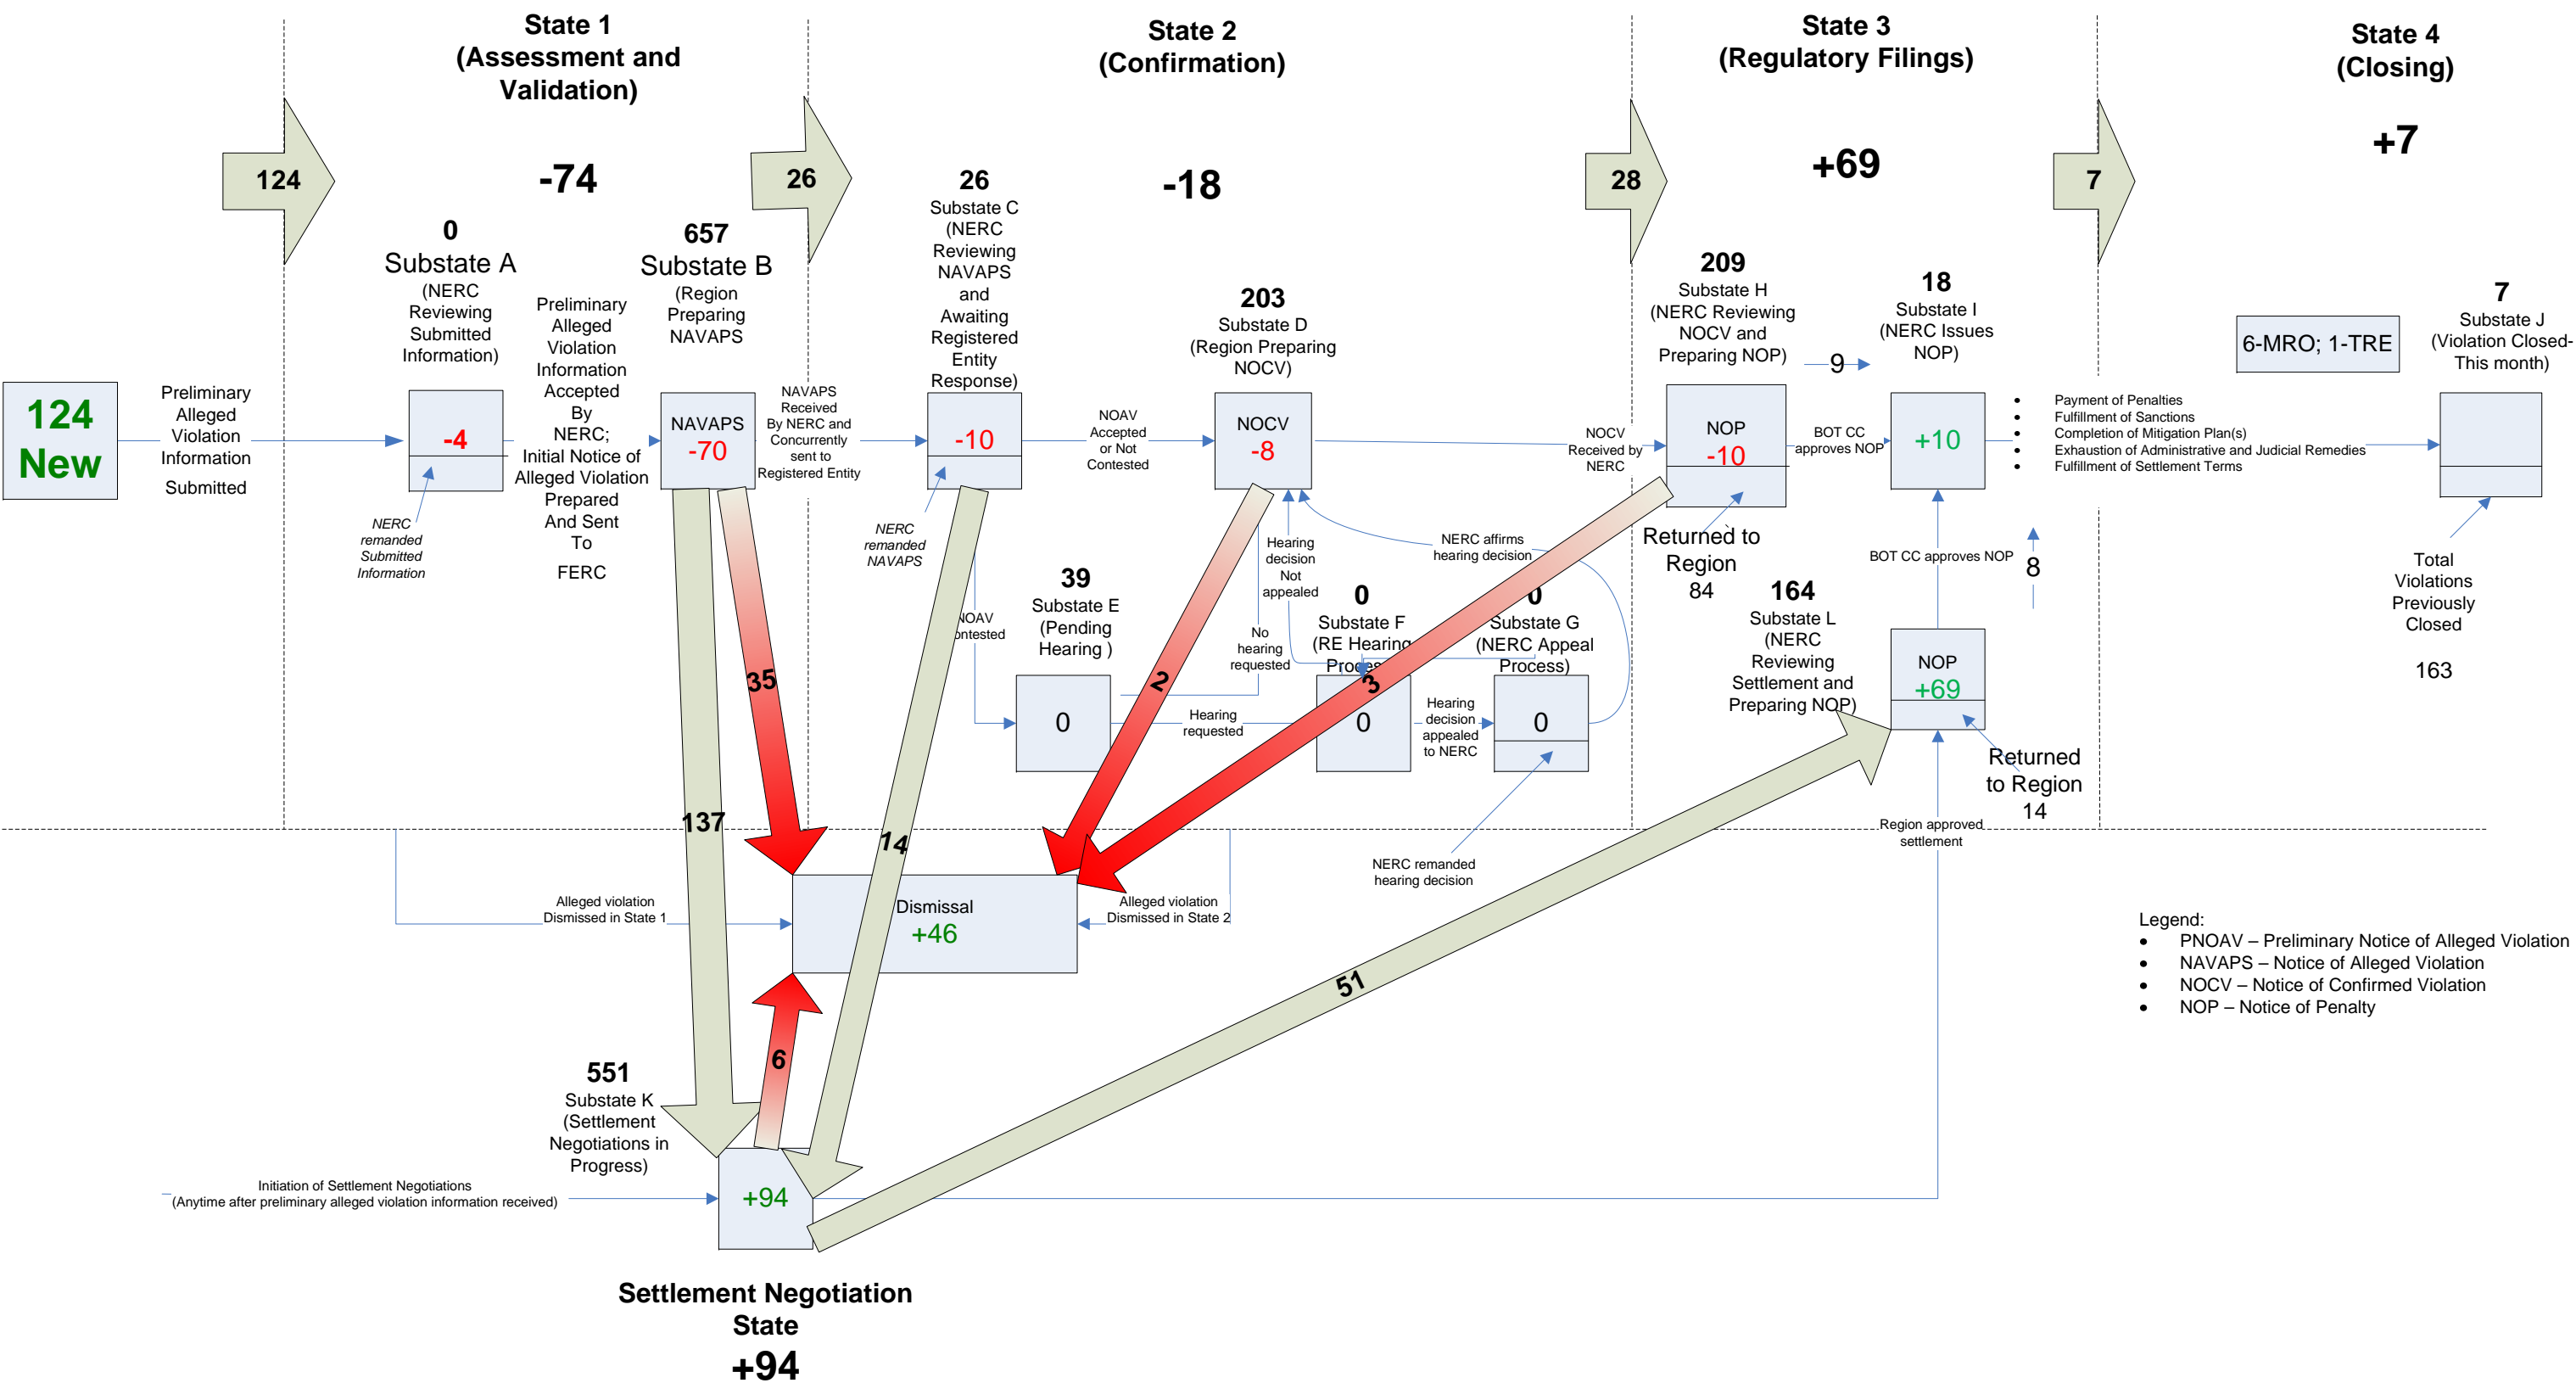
State 1
(Assessment and Validation)

State 2
(Confirmation)

State 3
(Regulatory Filings)

State 4
(Closing)

124

-74

26

-18

28

+69

7

+7

124
New

Preliminary Alleged Violation Information Submitted

0
Substate A
(NERC Reviewing Submitted Information)

-4

NERC remanded Submitted Information

Preliminary Alleged Violation Information Accepted By NERC; Initial Notice of Alleged Violation Prepared And Sent To FERC

657
Substate B
(Region Preparing NAVAPS

NAVAPS
-70

NAVAPS Received By NERC and Concurrently sent to Registered Entity

26
Substate C
(NERC Reviewing NAVAPS and Awaiting Registered Entity Response)

-10

NERC remanded NAVAPS

NOAV Accepted or Not Contested

203
Substate D
(Region Preparing NOCV)

NOCV
-8

NOAV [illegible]ontested

39
Substate E
(Pending Hearing )

0

Hearing requested

Hearing decision Not appealed

No hearing requested

0
Substate F
(RE Hearing Proce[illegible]

0

Hearing decision appealed to NERC

0
Substate G
(NERC Appeal Process)

0

NERC affirms hearing decision

NERC remanded hearing decision

NOCV Received by NERC

209
Substate H
(NERC Reviewing NOCV and Preparing NOP)

NOP
-10

Returned to Region
84

9

BOT CC approves NOP

18
Substate I
(NERC Issues NOP)

+10

BOT CC approves NOP

8

164
Substate L
(NERC Reviewing Settlement and Preparing NOP)

NOP
+69

Returned to Region
14

Region approved settlement

6-MRO; 1-TRE

7
Substate J
(Violation Closed-This month)

• Payment of Penalties
• Fulfillment of Sanctions
• Completion of Mitigation Plan(s)
• Exhaustion of Administrative and Judicial Remedies
• Fulfillment of Settlement Terms

Total Violations Previously Closed
163

35

137

14

2

3

Alleged violation Dismissed in State 1

Dismissal
+46

Alleged violation Dismissed in State 2

6

51

551
Substate K
(Settlement Negotiations in Progress)

+94

Initiation of Settlement Negotiations
(Anytime after preliminary alleged violation information received)

Settlement Negotiation State
+94

Legend:
• PNOAV – Preliminary Notice of Alleged Violation
• NAVAPS – Notice of Alleged Violation
• NOCV – Notice of Confirmed Violation
• NOP – Notice of Penalty